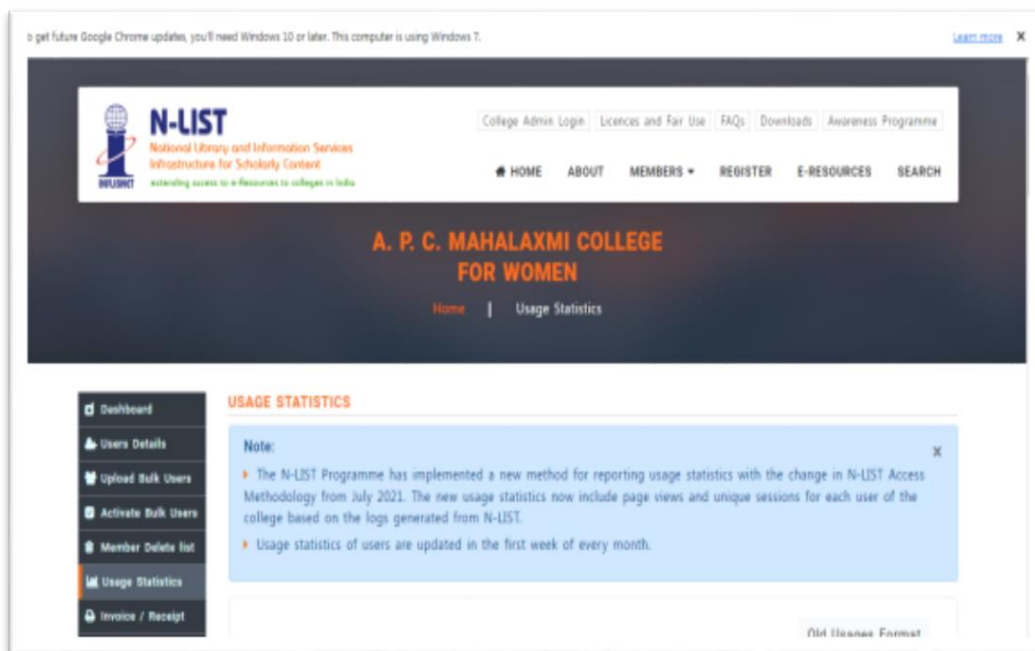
o get future Google Chrome updates, you'll need Windows 10 or later. This computer is using Windows 7.

Learn more X

N-LIST
National Library and Information Services Infrastructure for Scholarly Content
extending access to e-Resources to colleges in India
INFLIBNET

College Admin Login | Licences and Fair Use | FAQs | Downloads | Awareness Programme

HOME ABOUT MEMBERS ▾ REGISTER E-RESOURCES SEARCH

A. P. C. MAHALAXMI COLLEGE FOR WOMEN

Home | Usage Statistics

Dashboard
Users Details
Upload Bulk Users
Activate Bulk Users
Member Delete list
Usage Statistics
Invoice / Receipt

USAGE STATISTICS

Note:

× 

The N-LIST Programme has implemented a new method for reporting usage statistics with the change in N-LIST Access Methodology from July 2021. The new usage statistics now include page views and unique sessions for each user of the college based on the logs generated from N-LIST.

Usage statistics of users are updated in the first week of every month.

Old Usages Format